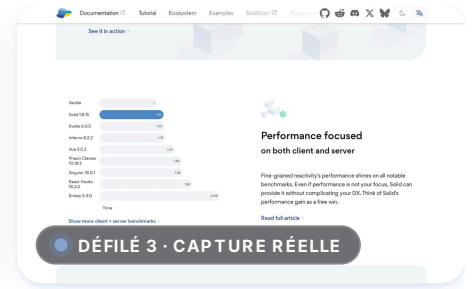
Documentation Tutorial Ecosystem Examples SolidStart

See it in action

Vanilla 1
Solid 1.8.15 1.05
Svelte 5.0.0 1.12
Inferno 8.2.2 1.15
Vue 3.5.3 1.23
Preact Classic 10.19.3 1.46
Angular 18.0.1 1.36
React Hooks 18.2.0 1.61
Ember 5.3.0 2.00

Time

Show more client + server benchmarks

Performance focused
on both client and server

Fine-grained reactivity's performance shines on all notable benchmarks. Even if performance is not your focus, Solid can provide it without complicating your DX. Think of Solid's performance gain as a free win.

Read full article

DÉFILÉ 3 · CAPTURE RÉELLE